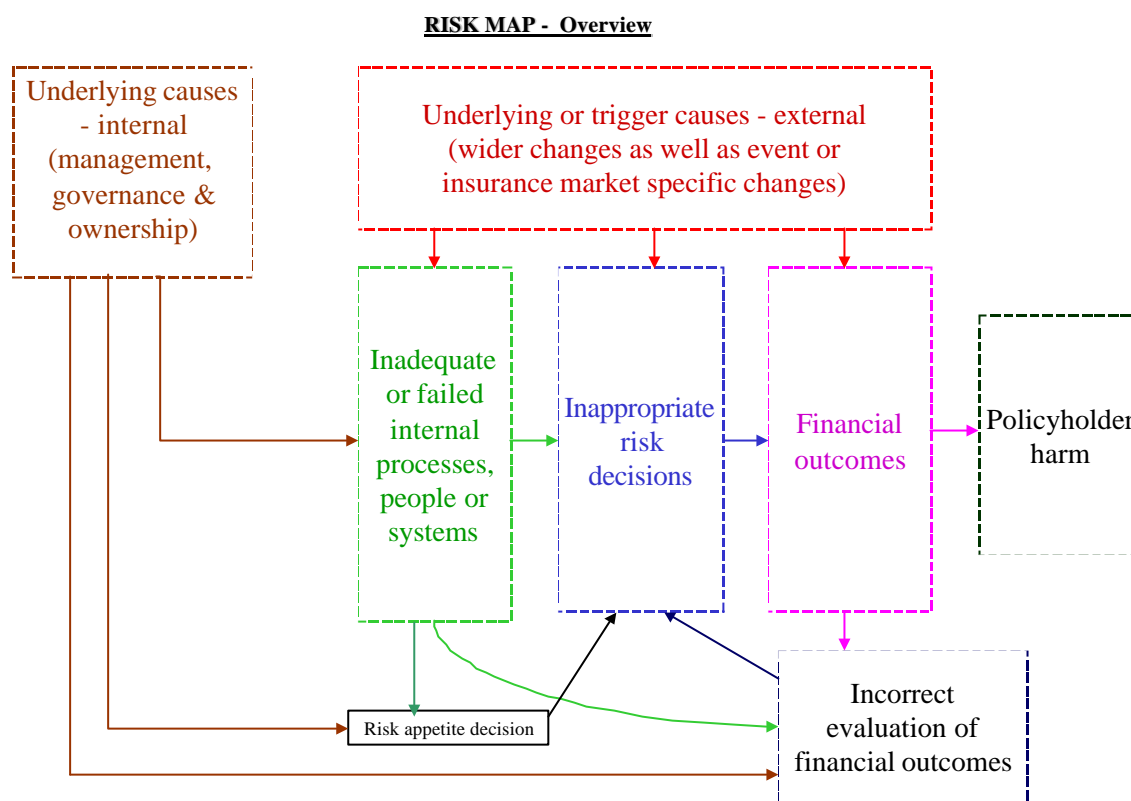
RISK MAP - Overview

Underlying causes - internal (management, governance & ownership)

Underlying or trigger causes - external (wider changes as well as event or insurance market specific changes)

Inadequate or failed internal processes, people or systems

Inappropriate risk decisions

Financial outcomes

Policyholder harm

Risk appetite decision

Incorrect evaluation of financial outcomes